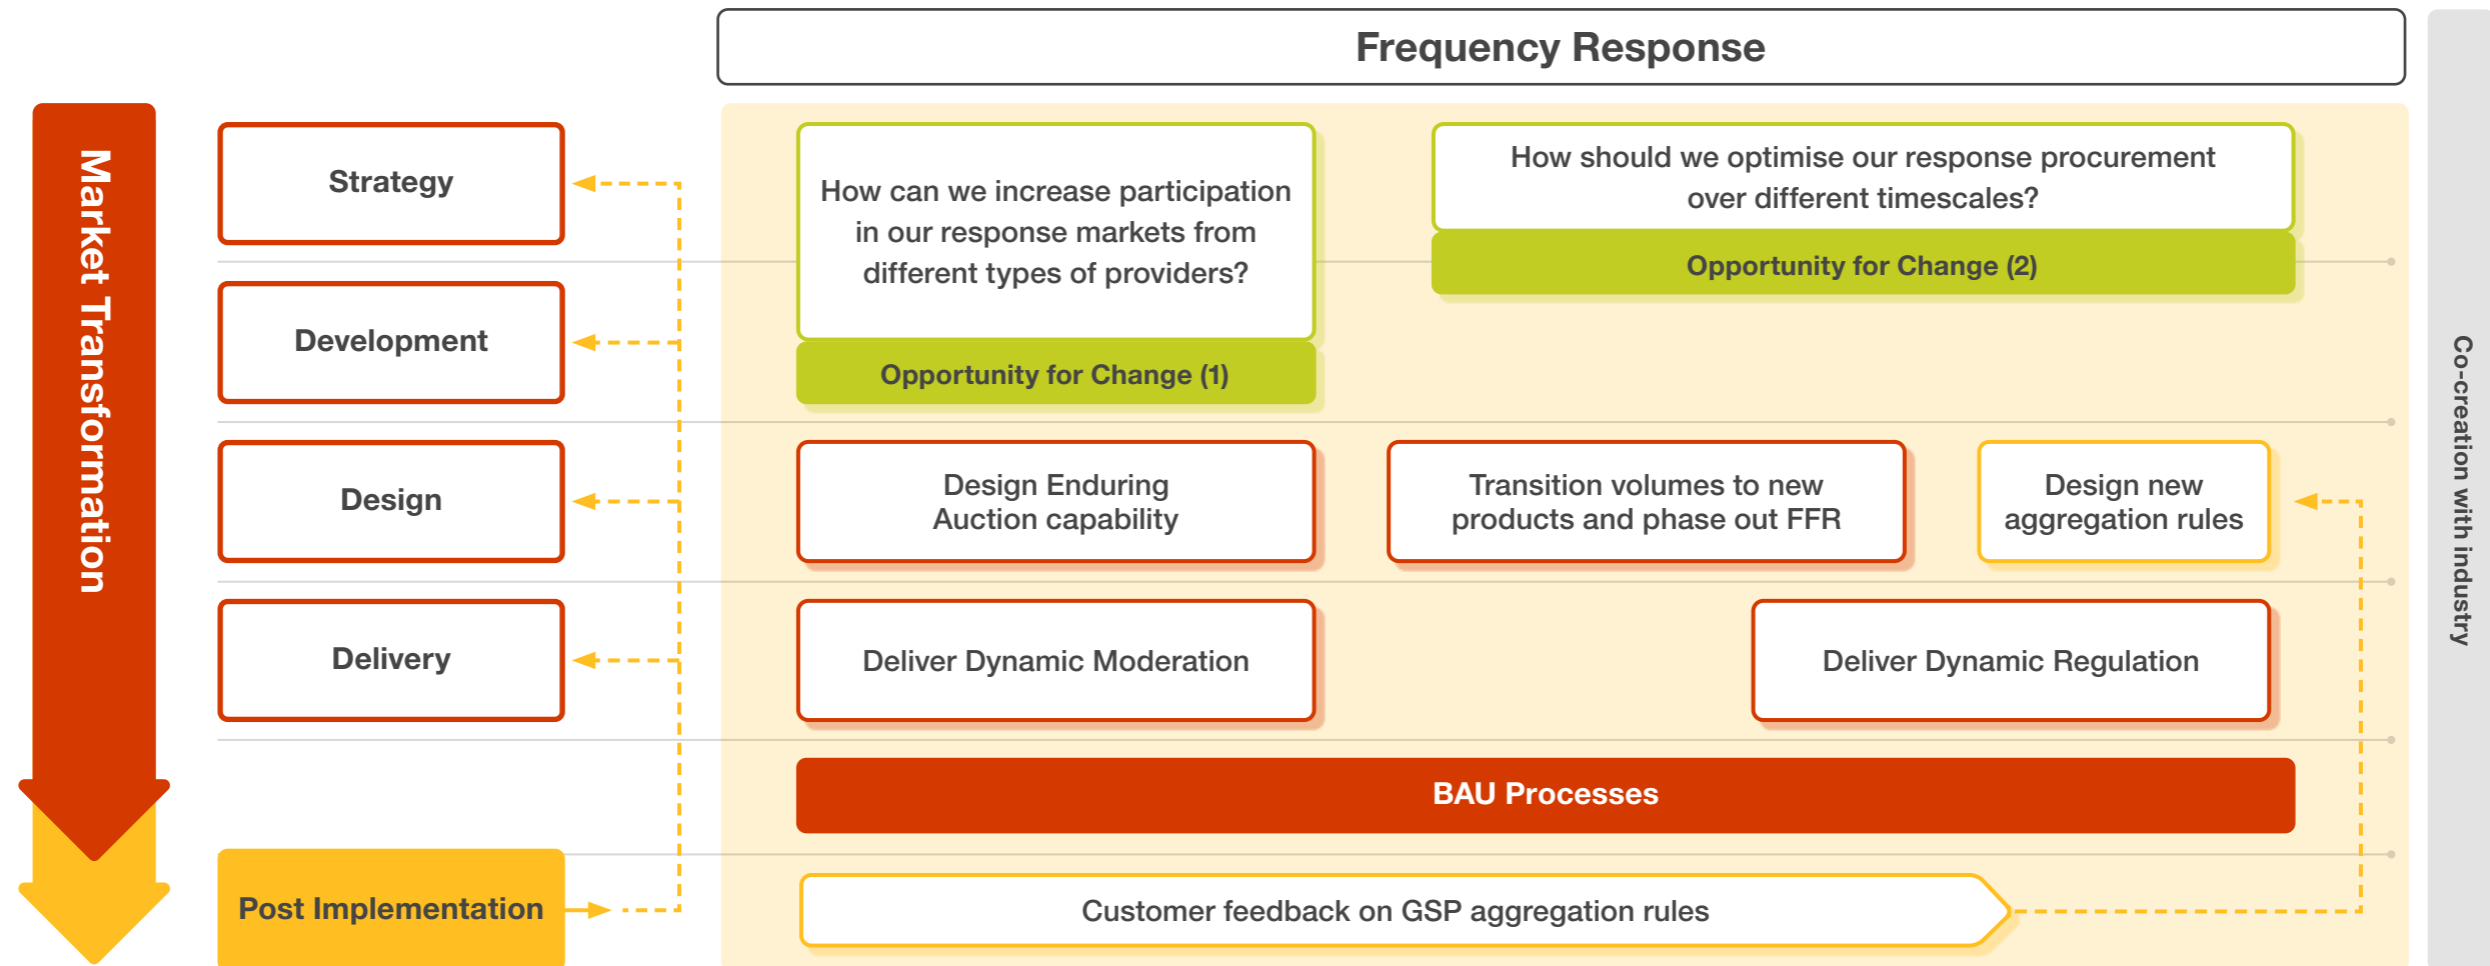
Frequency Response

Market Transformation

Strategy

Development

Design

Delivery

Post Implementation

How can we increase participation in our response markets from different types of providers?

Opportunity for Change (1)

How should we optimise our response procurement over different timescales?

Opportunity for Change (2)

Design Enduring Auction capability

Transition volumes to new products and phase out FFR

Design new aggregation rules

Deliver Dynamic Moderation

Deliver Dynamic Regulation

BAU Processes

Customer feedback on GSP aggregation rules

Co-creation with industry